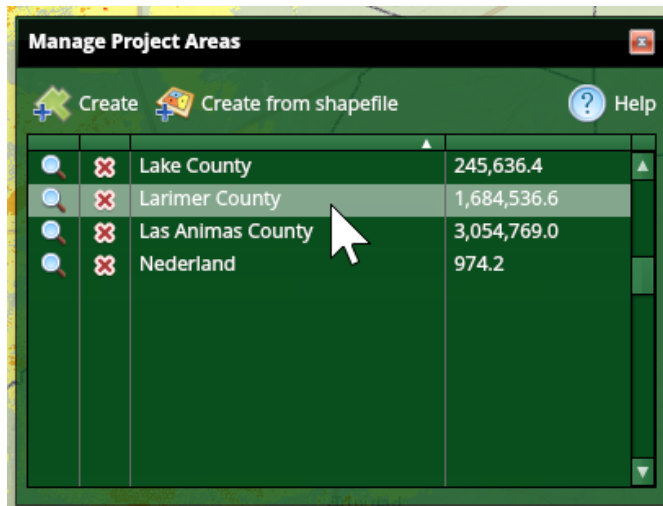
Manage Project Areas

Create Create from shapefile Help

| | | | |
|---|---|---|---|
| | | Lake County | 245,636.4 |
| | | Larimer County | 1,684,536.6 |
| | | Las Animas County | 3,054,769.0 |
| | | Nederland | 974.2 |